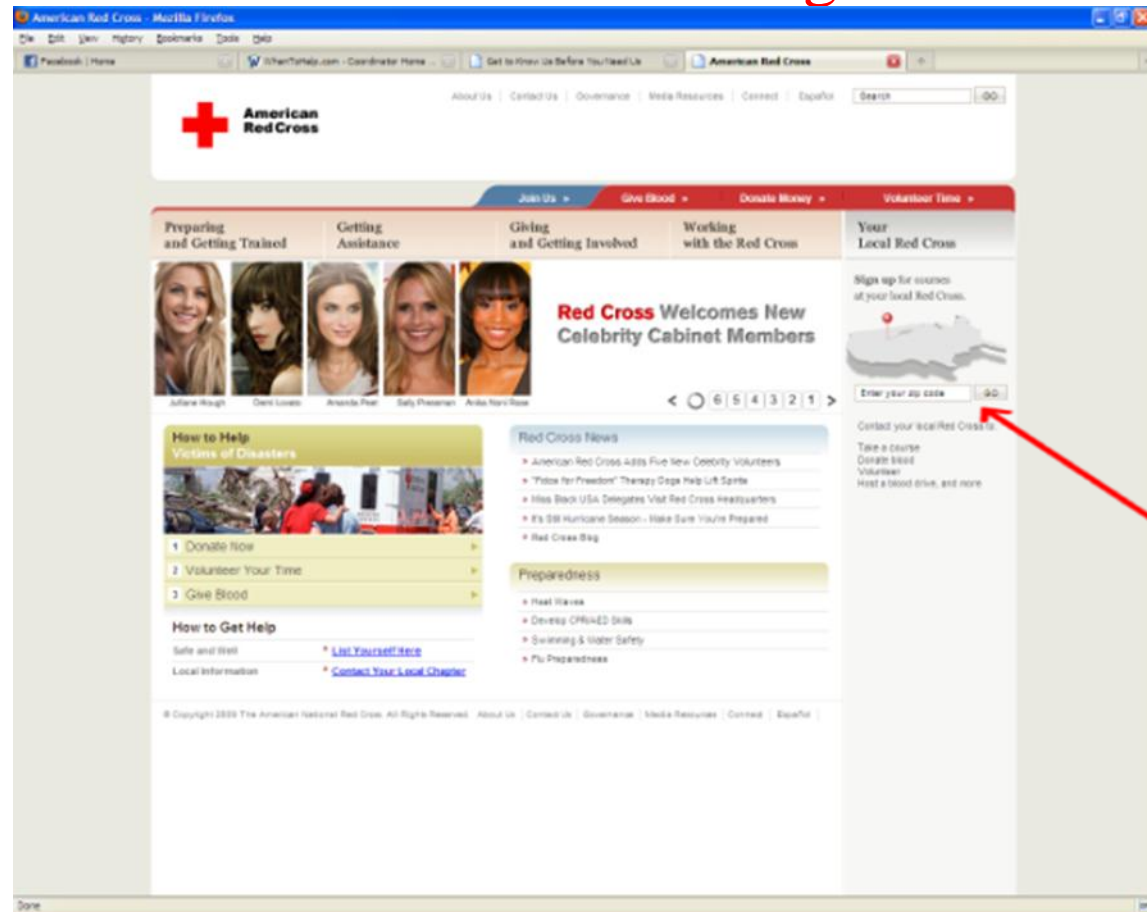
American Red Cross - Mozilla Firefox

File Edit View History Bookmarks Tools Help

Facebook | Home

WhenToHelp.com - Coordinator Home ...

Get to Know Us Before You Need Us

American Red Cross

American Red Cross

About Us | Contact Us | Governance | Media Resources | Connect | Español

Search

GO

Join Us »

Give Blood »

Donate Money »

Volunteer Time »

Preparing and Getting Trained

Getting Assistance

Giving and Getting Involved

Working with the Red Cross

Your Local Red Cross

Julianne Hough

Demi Lovato

Amanda Peet

Sally Pressman

Anika Noni Rose

Red Cross Welcomes New Celebrity Cabinet Members

< 6 5 4 3 2 1 >

Sign up for courses at your local Red Cross.

Enter your zip code

GO

Contact your local Red Cross to:

Take a course
Donate blood
Volunteer
Host a blood drive, and more

How to Help Victims of Disasters

1 Donate Now

2 Volunteer Your Time

3 Give Blood

How to Get Help

Safe and Well

List Yourself Here

Local Information

Contact Your Local Chapter

Red Cross News

American Red Cross Adds Five New Celebrity Volunteers

"Fidos for Freedom" Therapy Dogs Help Lift Spirits

Miss Black USA Delegates Visit Red Cross Headquarters

It's Still Hurricane Season - Make Sure You're Prepared

Red Cross Blog

Preparedness

Heat Waves

Develop CPR/AED Skills

Swimming & Water Safety

Flu Preparedness

© Copyright 2009 The American National Red Cross. All Rights Reserved. About Us | Contact Us | Governance | Media Resources | Connect | Español

Done